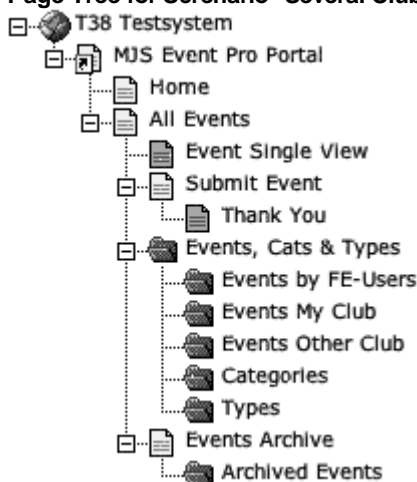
Page Tree for Scenario "Several Clubs"

T38 Testsystem
MJS Event Pro Portal
Home
All Events
Event Single View
Submit Event
Thank You
Events, Cats & Types
Events by FE-Users
Events My Club
Events Other Club
Categories
Types
Events Archive
Archived Events